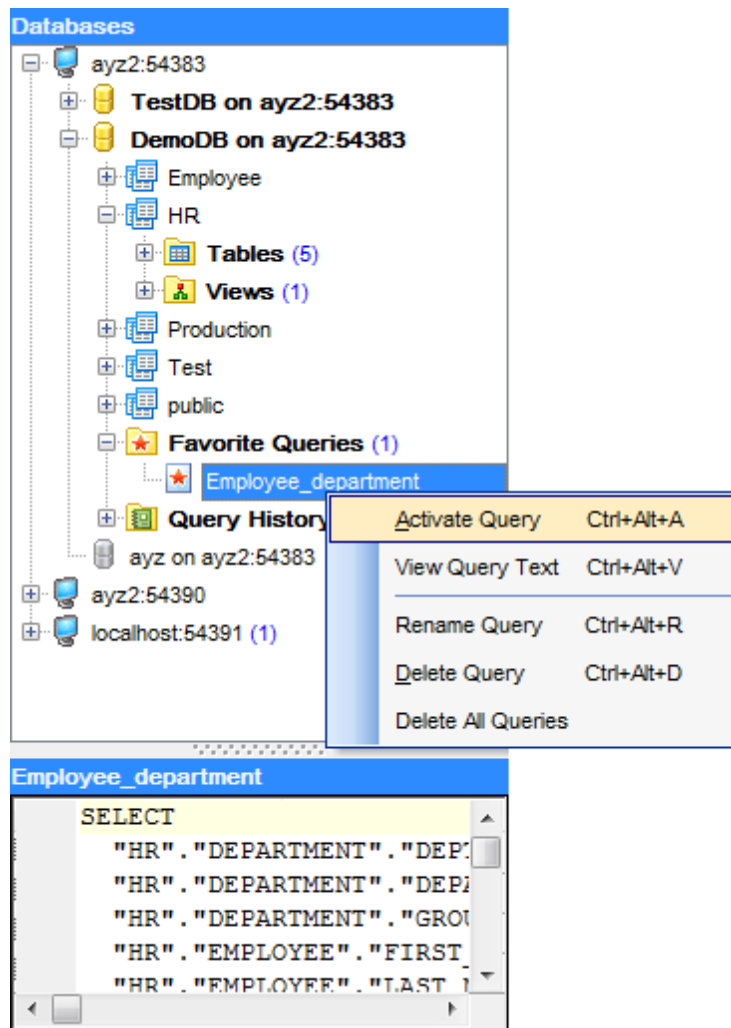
Databases

ayz2:54383
TestDB on ayz2:54383
DemoDB on ayz2:54383
Employee
HR
Tables (5)
Views (1)
Production
Test
public
Favorite Queries (1)
Employee_department
Query History
ayz on ayz2:54383
ayz2:54390
localhost:54391 (1)

Activate Query Ctrl+Alt+A
View Query Text Ctrl+Alt+V
Rename Query Ctrl+Alt+R
Delete Query Ctrl+Alt+D
Delete All Queries

Employee_department

SELECT
"HR"."DEPARTMENT"."DEP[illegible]
"HR"."DEPARTMENT"."DEPA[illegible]
"HR"."DEPARTMENT"."GROU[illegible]
"HR"."EMPLOYEE"."FIRST_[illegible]
"HR"."EMPLOYEE"."LAST_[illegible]